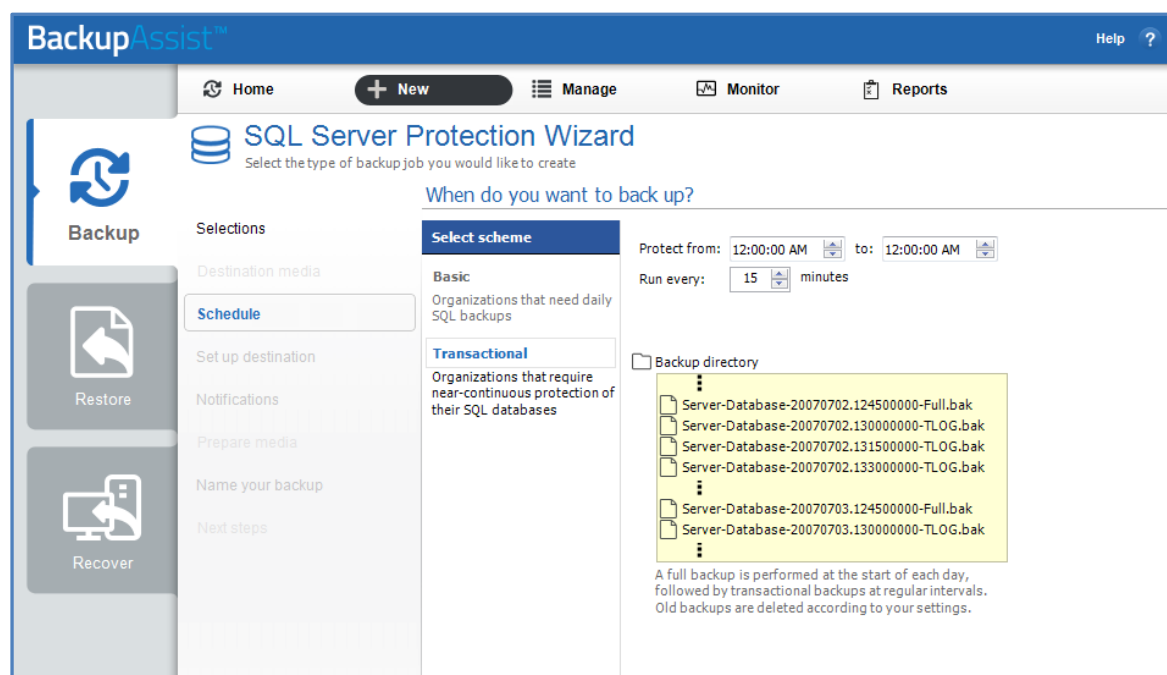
BackupAssist™

Help ?

Home
New
Manage
Monitor
Reports

Backup

Restore

Recover

SQL Server Protection Wizard
Select the type of backup job you would like to create

When do you want to back up?

Selections
Destination media
Schedule
Set up destination
Notifications
Prepare media
Name your backup
Next steps

Select scheme

Basic
Organizations that need daily SQL backups

Transactional
Organizations that require near-continuous protection of their SQL databases

Protect from: 12:00:00 AM to: 12:00:00 AM
Run every: 15 minutes

Backup directory
Server-Database-20070702.124500000-Full.bak
Server-Database-20070702.130000000-TLOG.bak
Server-Database-20070702.131500000-TLOG.bak
Server-Database-20070702.133000000-TLOG.bak
Server-Database-20070703.124500000-Full.bak
Server-Database-20070703.130000000-TLOG.bak

A full backup is performed at the start of each day, followed by transactional backups at regular intervals. Old backups are deleted according to your settings.